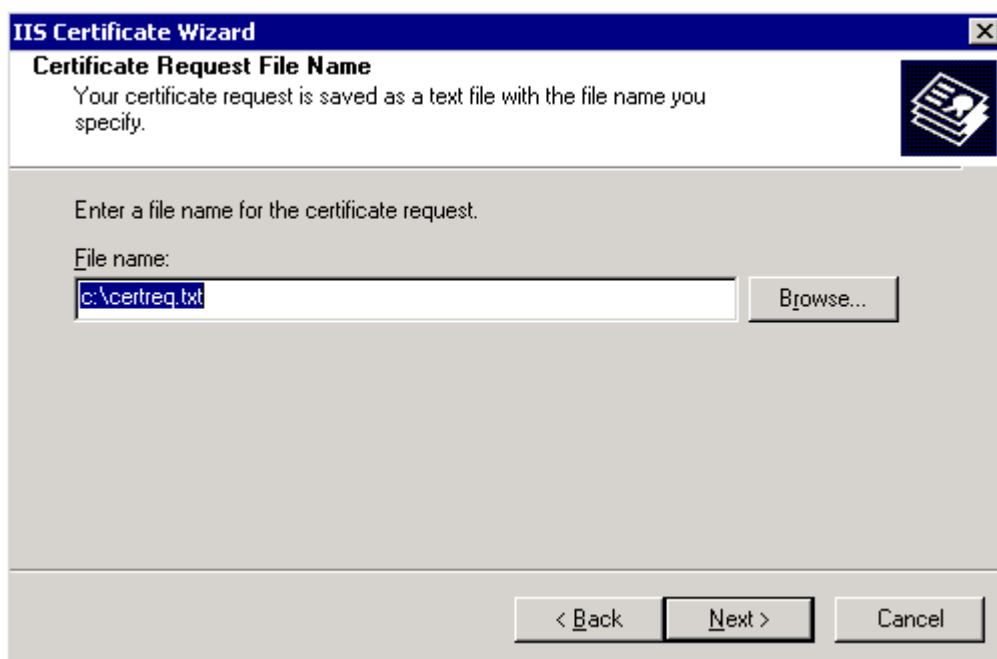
IIS Certificate Wizard

Certificate Request File Name

Your certificate request is saved as a text file with the file name you specify.

Enter a file name for the certificate request.

File name:

c:\certreq.txt

Browse...

< Back

Next >

Cancel